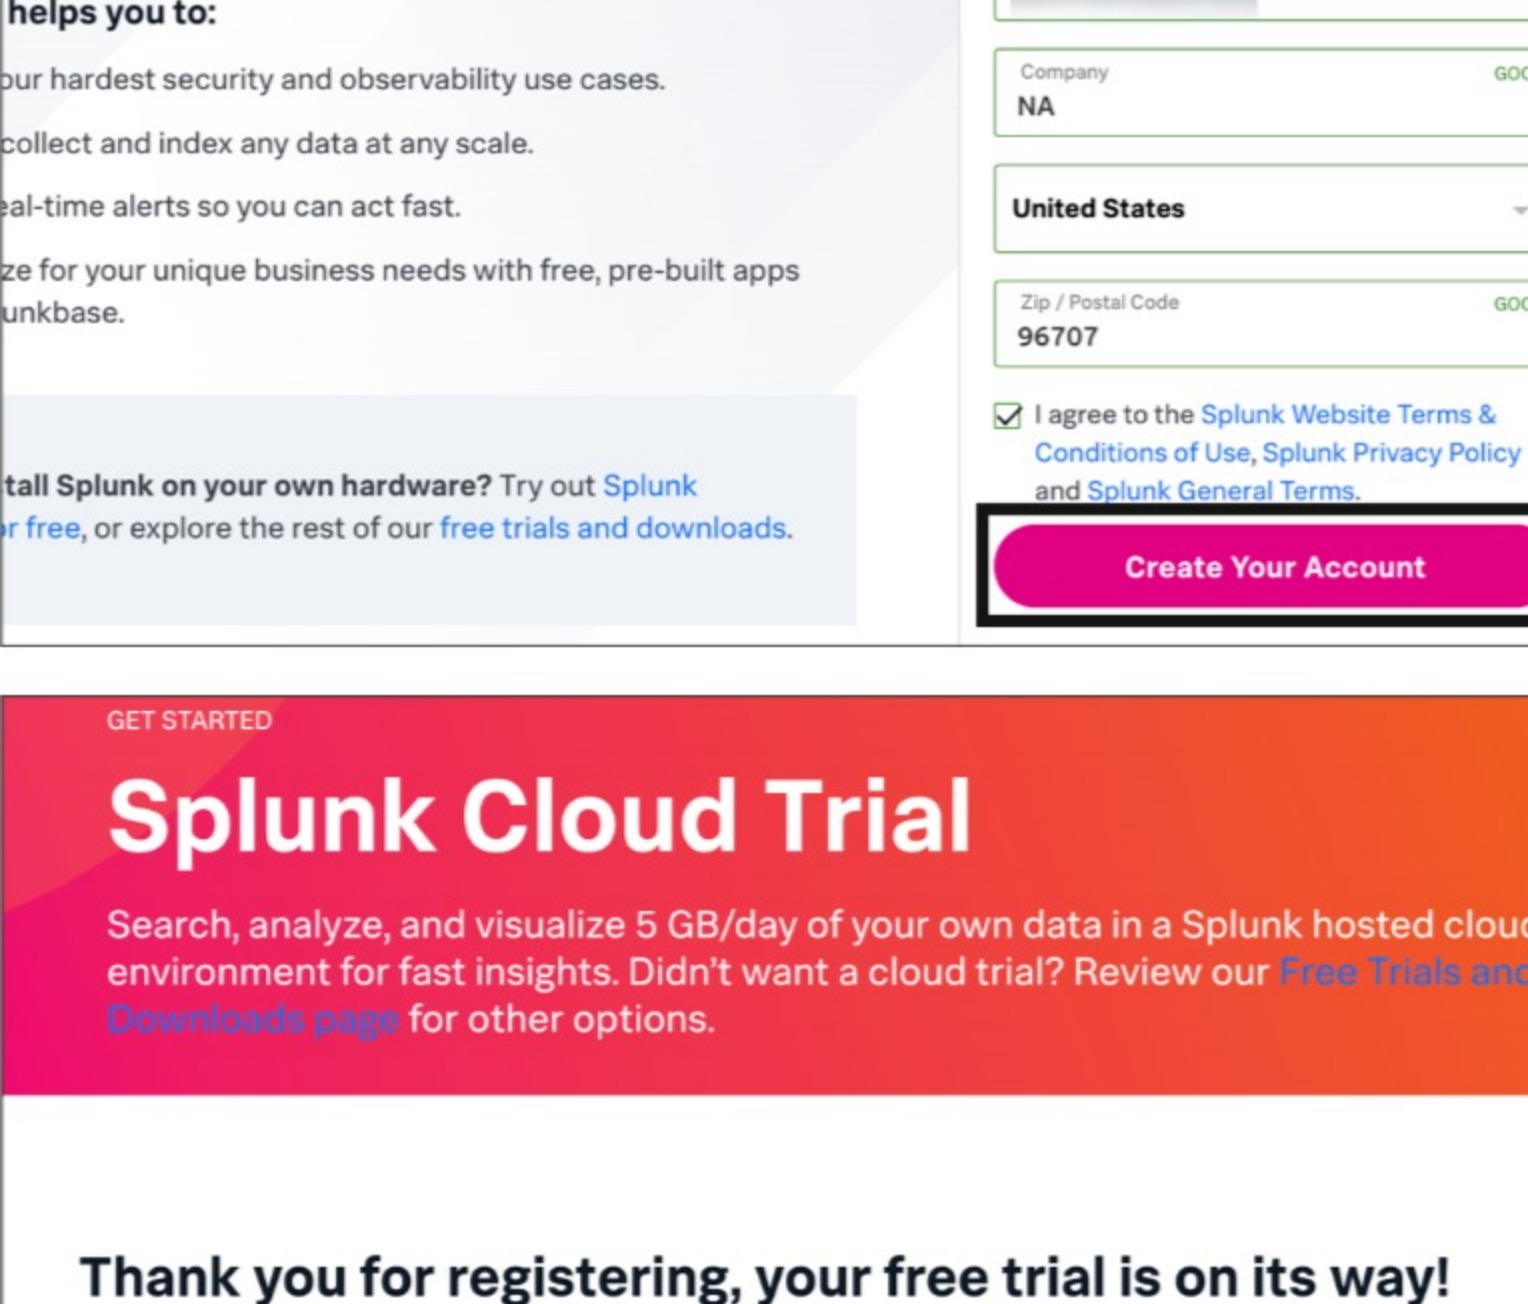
helps you to:

our hardest security and observability use cases.

collect and index any data at any scale.

eal-time alerts so you can act fast.

ze for your unique business needs with free, pre-built apps unkbase.

tall Splunk on your own hardware? Try out Splunk r free, or explore the rest of our free trials and downloads.

Company
GOO
NA

United States

Zip / Postal Code
GOO
96707

I agree to the Splunk Website Terms & Conditions of Use, Splunk Privacy Policy and Splunk General Terms.

Create Your Account

GET STARTED

Splunk Cloud Trial

Search, analyze, and visualize 5 GB/day of your own data in a Splunk hosted clouc environment for fast insights. Didn't want a cloud trial? Review our Free Trials anc Downloads page for other options.

Thank you for registering, your free trial is on its way!